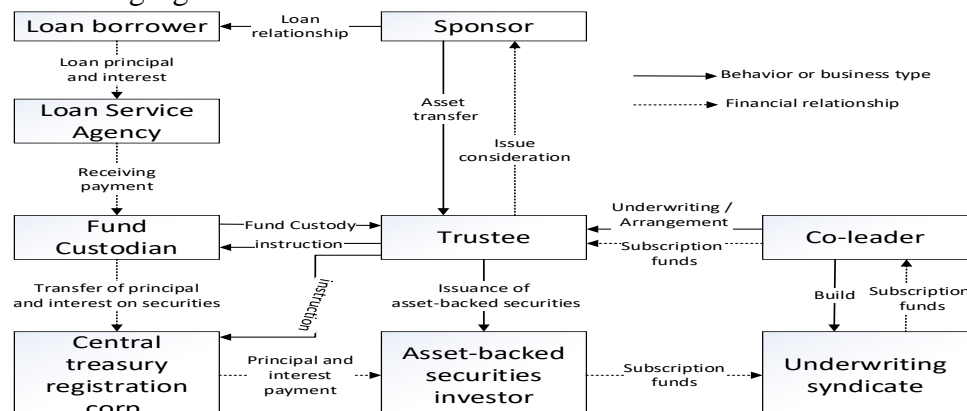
Loan borrower
Loan relationship
Sponsor
Behavior or business type
Financial relationship
Loan principal and interest
Loan Service Agency
Asset transfer
Issue consideration
Receiving payment
Underwriting / Arrangement
Fund Custodian
Fund Custody
instruction
Trustee
Subscription funds
Co-leader
Transfer of principal and interest on securities
instruction
Issuance of asset-backed securities
Build
Subscription funds
Central treasury registration corp
Principal and interest payment
Asset-backed securities investor
Subscription funds
Underwriting syndicate